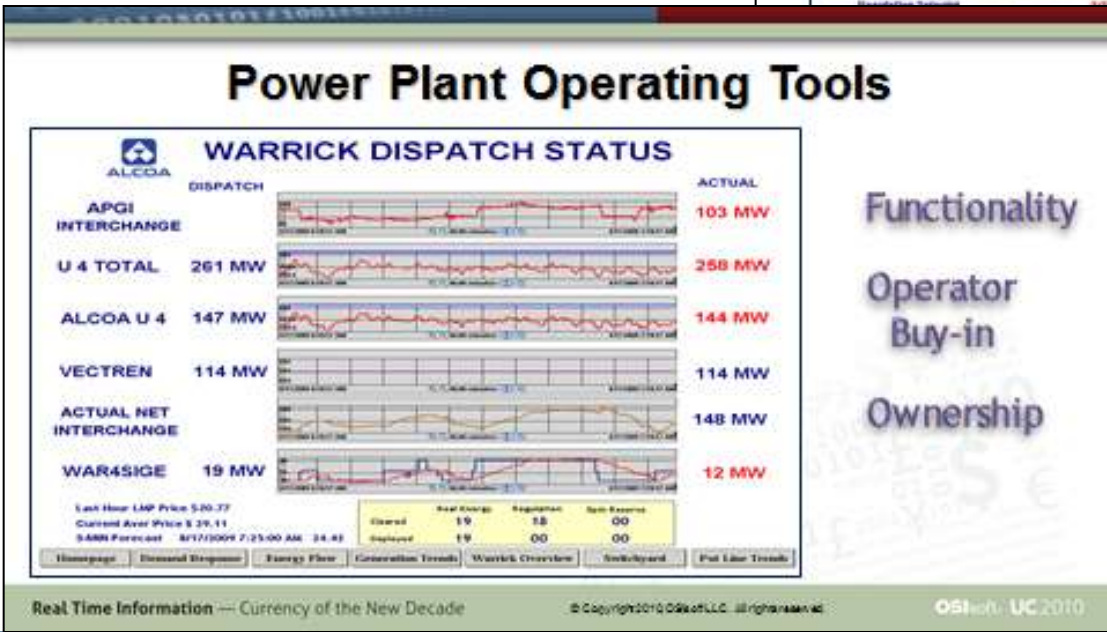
Power Plant Operating Tools

ALCOA

WARRICK DISPATCH STATUS

DISPATCH

ACTUAL

APGI INTERCHANGE

103 MW

U 4 TOTAL

261 MW

258 MW

ALCOA U 4

147 MW

144 MW

VECTREN

114 MW

114 MW

ACTUAL NET INTERCHANGE

148 MW

WAR4SIGE

19 MW

12 MW

Last Hour LMP Price $20.77
Current Aver Price $ 29.11
5-MIN Forecast 8/17/2009 7:25:00 AM 24.43

| | Real Energy | Regulation | Spin Reserve |
|---|---|---|---|
| Cleared | 19 | 18 | 00 |
| Deployed | 19 | 00 | 00 |

Homepage | Demand Response | Energy Flow | Generation Trends | Warrick Overview | Switchyard | Pot Line Trends

Functionality

Operator Buy-in

Ownership

Real Time Information — Currency of the New Decade

© Copyright 2010 OSIsoft, LLC. All rights reserved.

OSIsoft. UC 2010